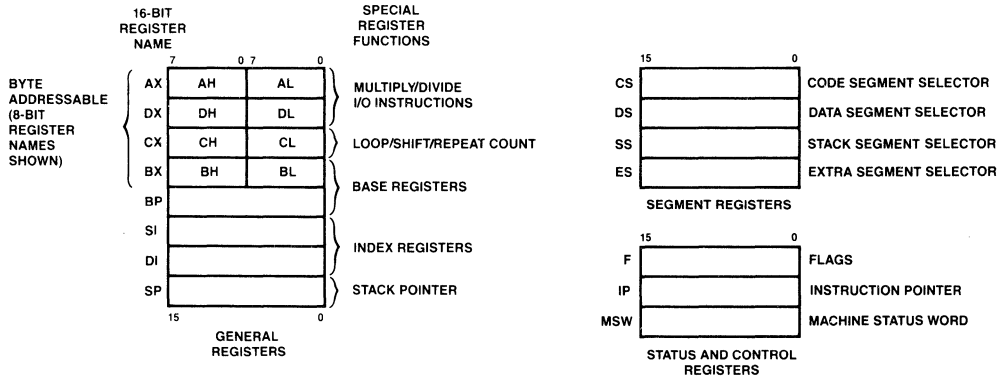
16-BIT REGISTER NAME

SPECIAL REGISTER FUNCTIONS

7 0 7 0

BYTE ADDRESSABLE (8-BIT REGISTER NAMES SHOWN)

AX AH AL

DX DH DL

MULTIPLY/DIVIDE I/O INSTRUCTIONS

CX CH CL

LOOP/SHIFT/REPEAT COUNT

BX BH BL

BP

BASE REGISTERS

SI

DI

INDEX REGISTERS

SP

STACK POINTER

15 0

GENERAL REGISTERS

15 0

CS CODE SEGMENT SELECTOR

DS DATA SEGMENT SELECTOR

SS STACK SEGMENT SELECTOR

ES EXTRA SEGMENT SELECTOR

SEGMENT REGISTERS

15 0

F FLAGS

IP INSTRUCTION POINTER

MSW MACHINE STATUS WORD

STATUS AND CONTROL REGISTERS